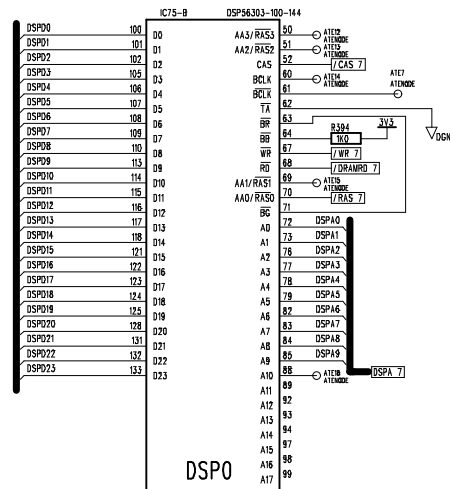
IC75-B DSP56303-100-144

DSPD0 100 D0
DSPD1 101 D1
DSPD2 102 D2
DSPD3 105 D3
DSPD4 106 D4
DSPD5 107 D5
DSPD6 108 D6
DSPD7 109 D7
DSPD8 110 D8
DSPD9 113 D9
DSPD10 114 D10
DSPD11 115 D11
DSPD12 116 D12
DSPD13 117 D13
DSPD14 118 D14
DSPD15 121 D15
DSPD16 122 D16
DSPD17 123 D17
DSPD18 124 D18
DSPD19 125 D19
DSPD20 128 D20
DSPD21 131 D21
DSPD22 132 D22
DSPD23 133 D23

AA3/$\overline{RAS3}$ 50 ATE12 ATENODE
AA2/$\overline{RAS2}$ 51 ATE13 ATENODE
CAS 52 /CAS 7
BCLK 60 ATE14 ATENODE
$\overline{BCLK}$ 61 ATE7 ATENODE
$\overline{TA}$ 62
$\overline{BR}$ 63
$\overline{BB}$ 64 R394 1K0 3V3
$\overline{WR}$ 67 /WR 7
$\overline{RD}$ 68 /DRAMRD 7
AA1/$\overline{RAS1}$ 69 ATE15 ATENODE
AA0/$\overline{RAS0}$ 70 /RAS 7
$\overline{BG}$ 71
DGN
A0 72 DSPA0
A1 73 DSPA1
A2 76 DSPA2
A3 77 DSPA3
A4 78 DSPA4
A5 79 DSPA5
A6 82 DSPA6
A7 83 DSPA7
A8 84 DSPA8
A9 85 DSPA9
A10 88 ATE18 ATENODE DSPA 7
A11 89
A12 92
A13 93
A14 94
A15 97
A16 98
A17 99

DSP0